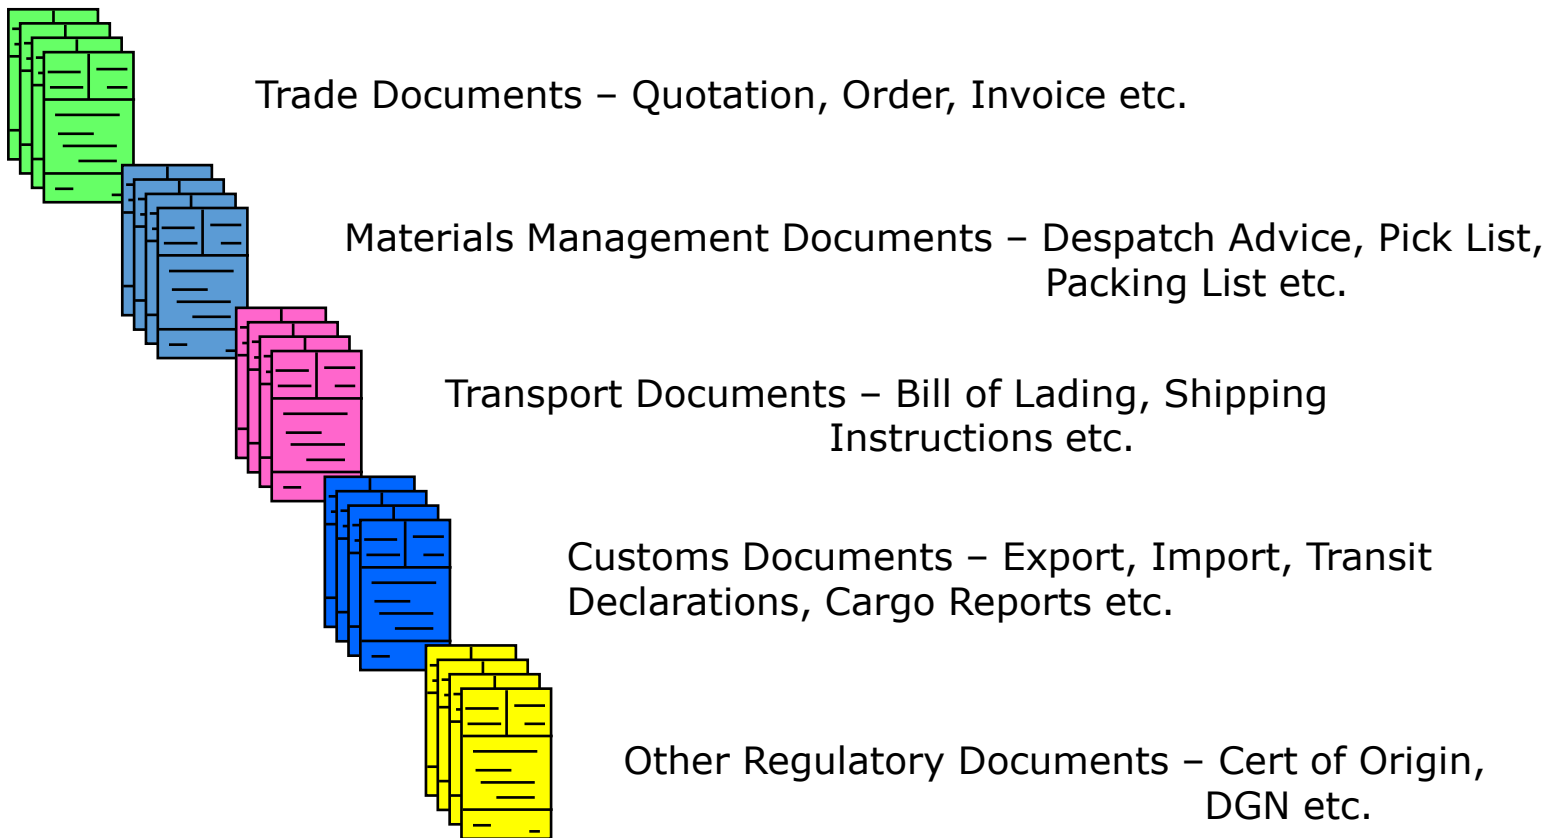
Trade Documents – Quotation, Order, Invoice etc.

Materials Management Documents – Despatch Advice, Pick List, Packing List etc.

Transport Documents – Bill of Lading, Shipping Instructions etc.

Customs Documents – Export, Import, Transit Declarations, Cargo Reports etc.

Other Regulatory Documents – Cert of Origin, DGN etc.